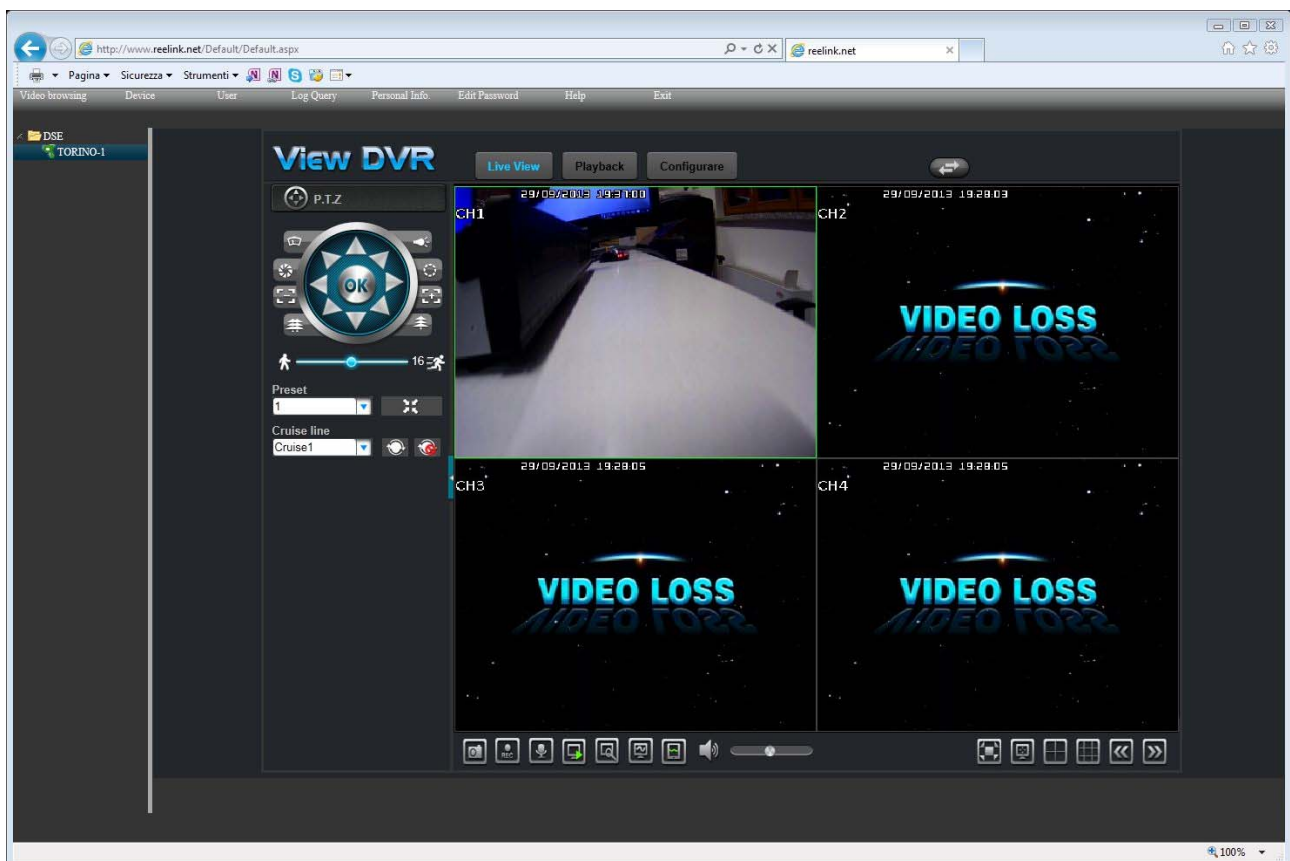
http://www.reelink.net/Default/Default.aspx
reelink.net
Pagina ▾ Sicurezza ▾ Strumenti ▾
Video browsing Device User Log Query Personal Info. Edit Password Help Exit

DSE
TORINO-1

View DVR
Live View Playback Configurare

P.T.Z
OK
16
Preset
1
Cruise line
Cruise1

29/09/2013 19:31:00
CH1
29/09/2013 19:28:03
CH2
VIDEO LOSS
29/09/2013 19:28:05
CH3
VIDEO LOSS
29/09/2013 19:28:05
CH4
VIDEO LOSS

100%